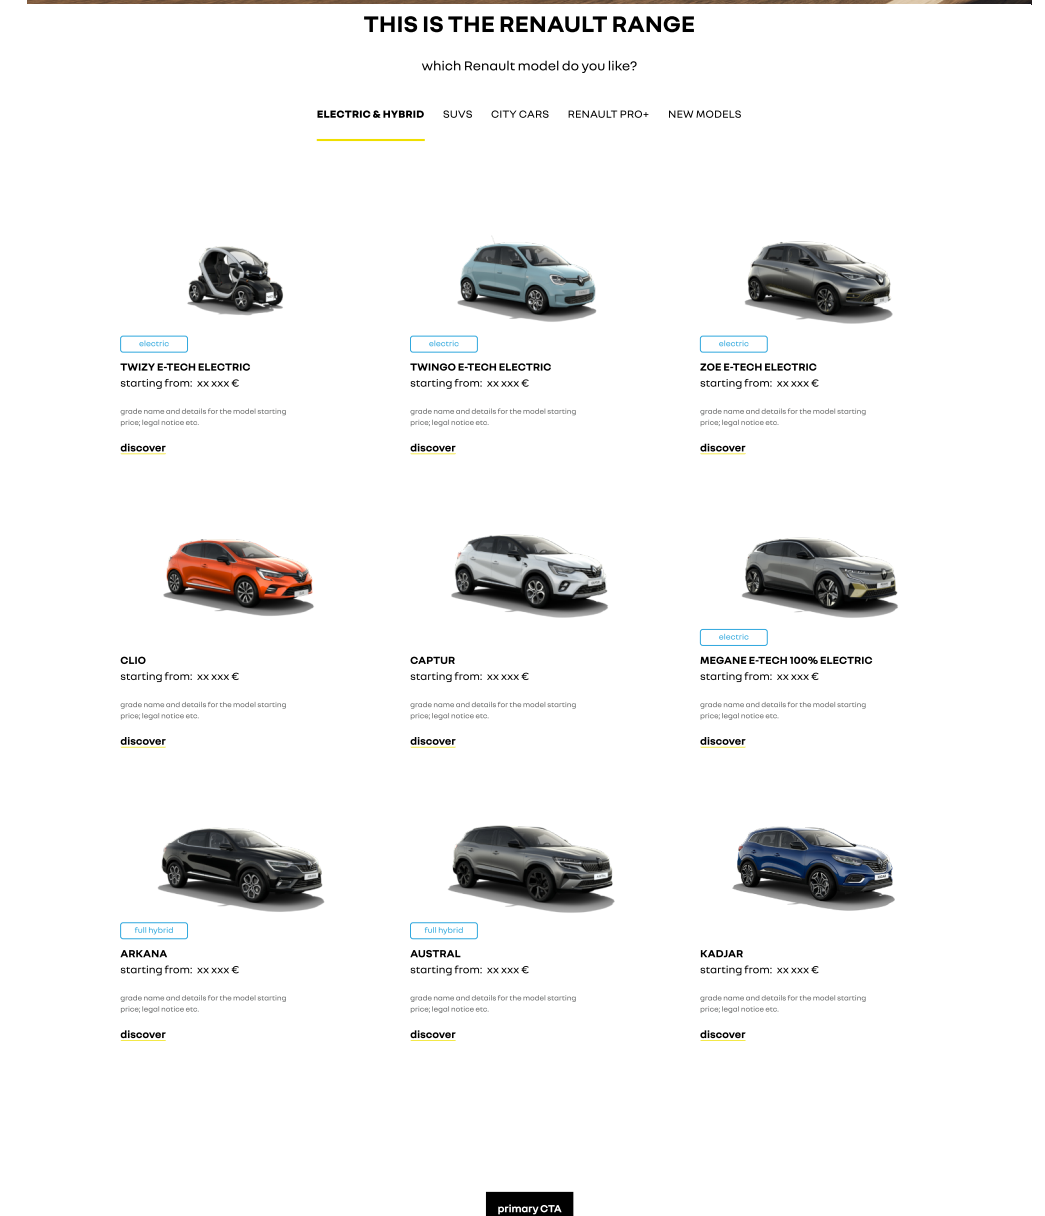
THIS IS THE RENAULT RANGE

which Renault model do you like?

ELECTRIC & HYBRID SUVS CITY CARS RENAULT PRO+ NEW MODELS

electric
TWIZY E-TECH ELECTRIC
starting from: xx xxx €

grade name and details for the model starting price; legal notice etc.

discover

electric
TWINGO E-TECH ELECTRIC
starting from: xx xxx €

grade name and details for the model starting price; legal notice etc.

discover

electric
ZOE E-TECH ELECTRIC
starting from: xx xxx €

grade name and details for the model starting price; legal notice etc.

discover

CLIO
starting from: xx xxx €

grade name and details for the model starting price; legal notice etc.

discover

CAPTUR
starting from: xx xxx €

grade name and details for the model starting price; legal notice etc.

discover

electric
MEGANE E-TECH 100% ELECTRIC
starting from: xx xxx €

grade name and details for the model starting price; legal notice etc.

discover

full hybrid
ARKANA
starting from: xx xxx €

grade name and details for the model starting price; legal notice etc.

discover

full hybrid
AUSTRAL
starting from: xx xxx €

grade name and details for the model starting price; legal notice etc.

discover

KADJAR
starting from: xx xxx €

grade name and details for the model starting price; legal notice etc.

discover

primary CTA